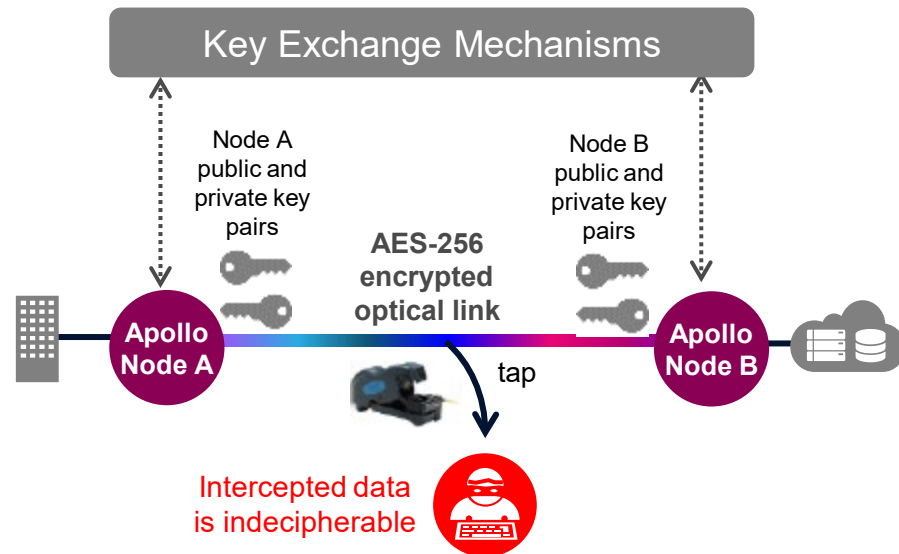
Key Exchange Mechanisms

Node A public and private key pairs

Node B public and private key pairs

AES-256 encrypted optical link

Apollo Node A

Apollo Node B

tap

Intercepted data is indecipherable